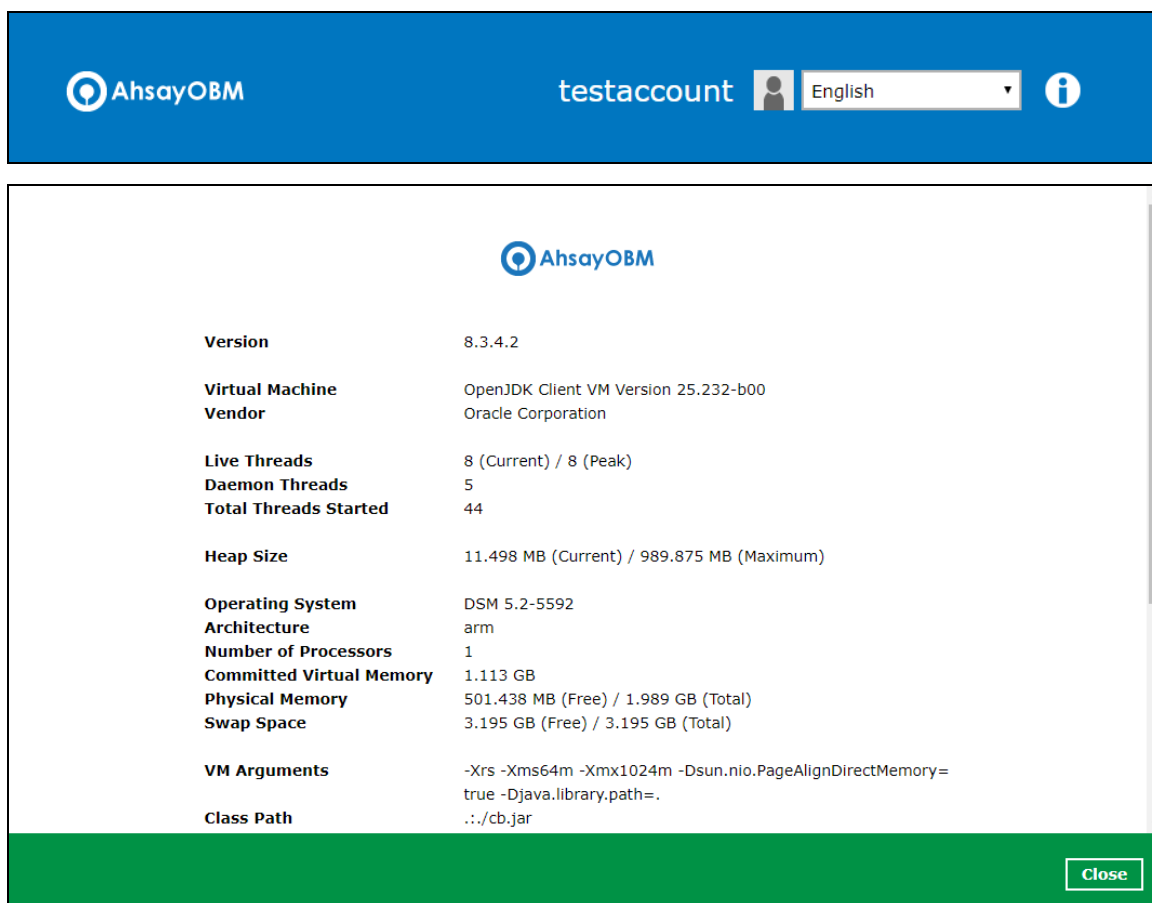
AhsayOBM

testaccount English

AhsayOBM

| | |
|---|---|
| Version | 8.3.4.2 |
| Virtual Machine | OpenJDK Client VM Version 25.232-b00 |
| Vendor | Oracle Corporation |
| Live Threads | 8 (Current) / 8 (Peak) |
| Daemon Threads | 5 |
| Total Threads Started | 44 |
| Heap Size | 11.498 MB (Current) / 989.875 MB (Maximum) |
| Operating System | DSM 5.2-5592 |
| Architecture | arm |
| Number of Processors | 1 |
| Committed Virtual Memory | 1.113 GB |
| Physical Memory | 501.438 MB (Free) / 1.989 GB (Total) |
| Swap Space | 3.195 GB (Free) / 3.195 GB (Total) |
| VM Arguments | -Xrs -Xms64m -Xmx1024m -Dsun.nio.PageAlignDirectMemory=true -Djava.library.path=. |
| Class Path | .:./cb.jar |

Close